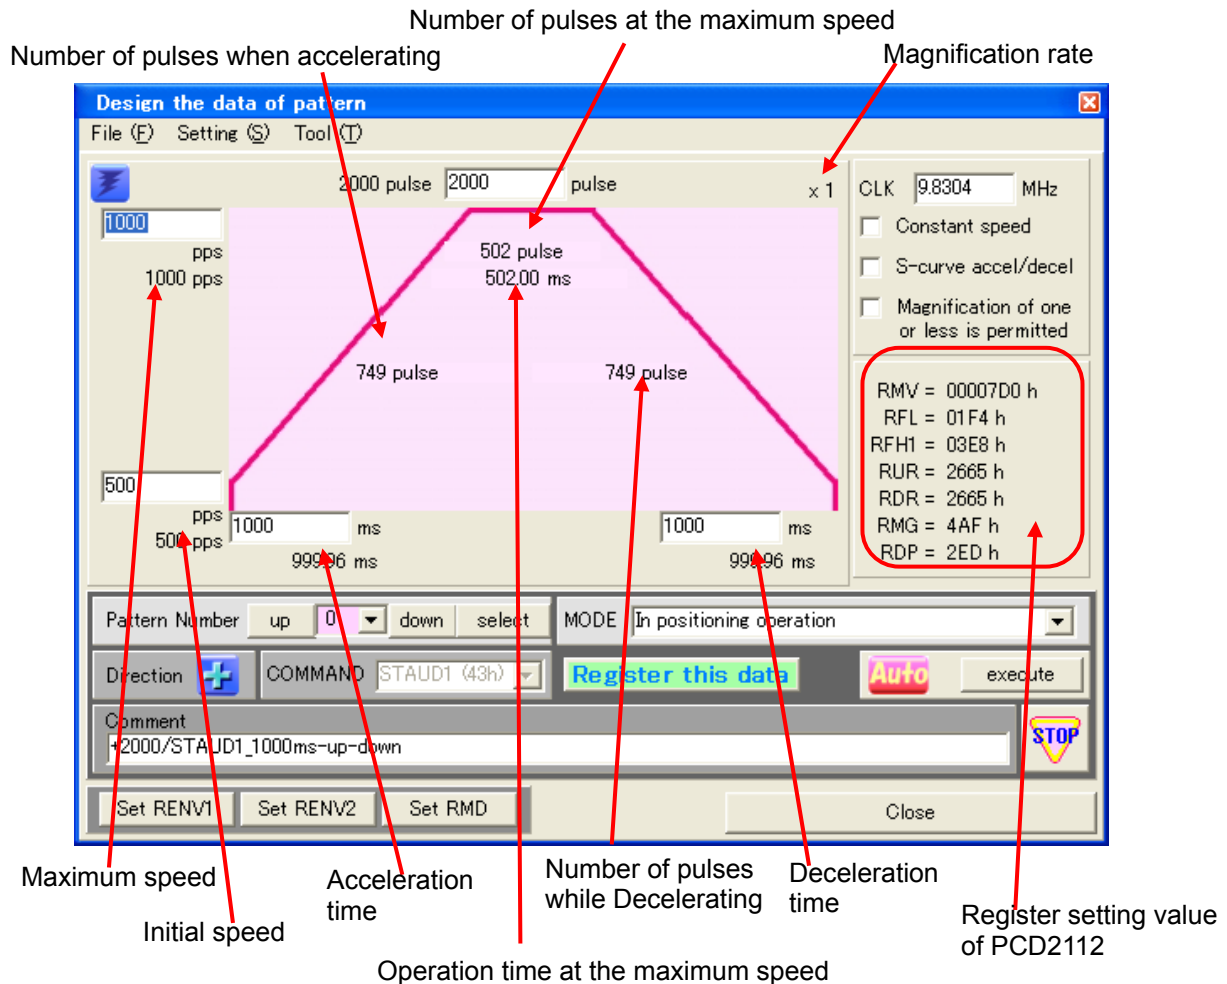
Number of pulses at the maximum speed

Number of pulses when accelerating

Magnification rate

Design the data of pattern

File (F) Setting (S) Tool (T)

2000 pulse 2000 pulse

x 1

CLK 9.8304 MHz

Constant speed

S-curve accel/decel

Magnification of one or less is permitted

1000

pps

1000 pps

502 pulse

502.00 ms

749 pulse

749 pulse

RMV = 00007D0 h
RFL = 01F4 h
RFH1 = 03E8 h
RUR = 2665 h
RDR = 2665 h
RMG = 4AF h
RDP = 2ED h

500

pps

500 pps

1000 ms

999.96 ms

1000 ms

999.96 ms

Pattern Number up 0 down select

MODE In positioning operation

Direction

COMMAND STAUD1 (43h)

Register this data

Auto

execute

Comment

+2000/STAUD1_1000ms-up-down

STOP

Set RENV1 Set RENV2 Set RMD

Close

Maximum speed

Initial speed

Acceleration time

Number of pulses while Decelerating

Deceleration time

Register setting value of PCD2112

Operation time at the maximum speed